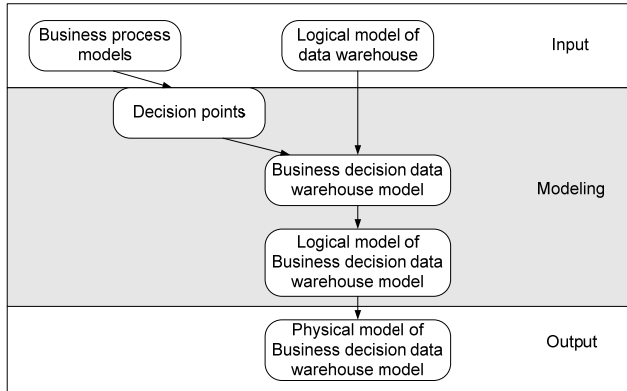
Business process models

Logical model of data warehouse

Input

Decision points

Business decision data warehouse model

Modeling

Logical model of Business decision data warehouse model

Physical model of Business decision data warehouse model

Output